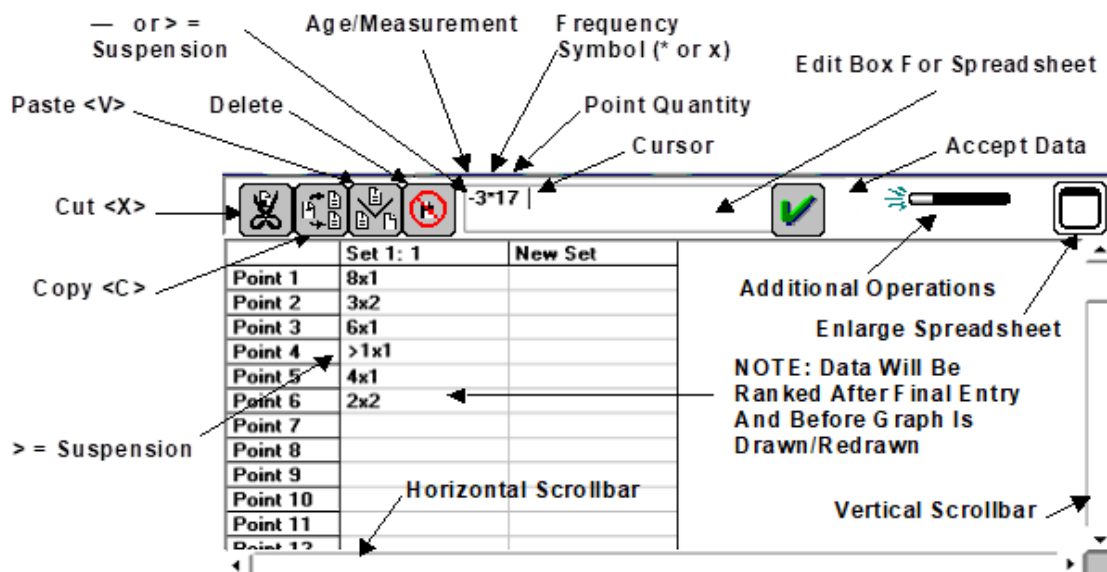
— or > = Suspension

Age/Measurement

Frequency Symbol (* or x)

Edit Box For Spreadsheet

Paste <V>

Delete

Point Quantity

Cursor

Accept Data

Cut <X>

-3*17 |

Copy <C>

|  | Set 1: 1 | New Set |
|---|---|---|
| Point 1 | 8x1 |  |
| Point 2 | 3x2 |  |
| Point 3 | 6x1 |  |
| Point 4 | >1x1 |  |
| Point 5 | 4x1 |  |
| Point 6 | 2x2 |  |
| Point 7 |  |  |
| Point 8 |  |  |
| Point 9 |  |  |
| Point 10 |  |  |
| Point 11 |  |  |
| Point 12 |  |  |

Additional Operations

Enlarge Spreadsheet

NOTE: Data Will Be Ranked After Final Entry And Before Graph Is Drawn/Redrawn

> = Suspension

Horizontal Scrollbar

Vertical Scrollbar